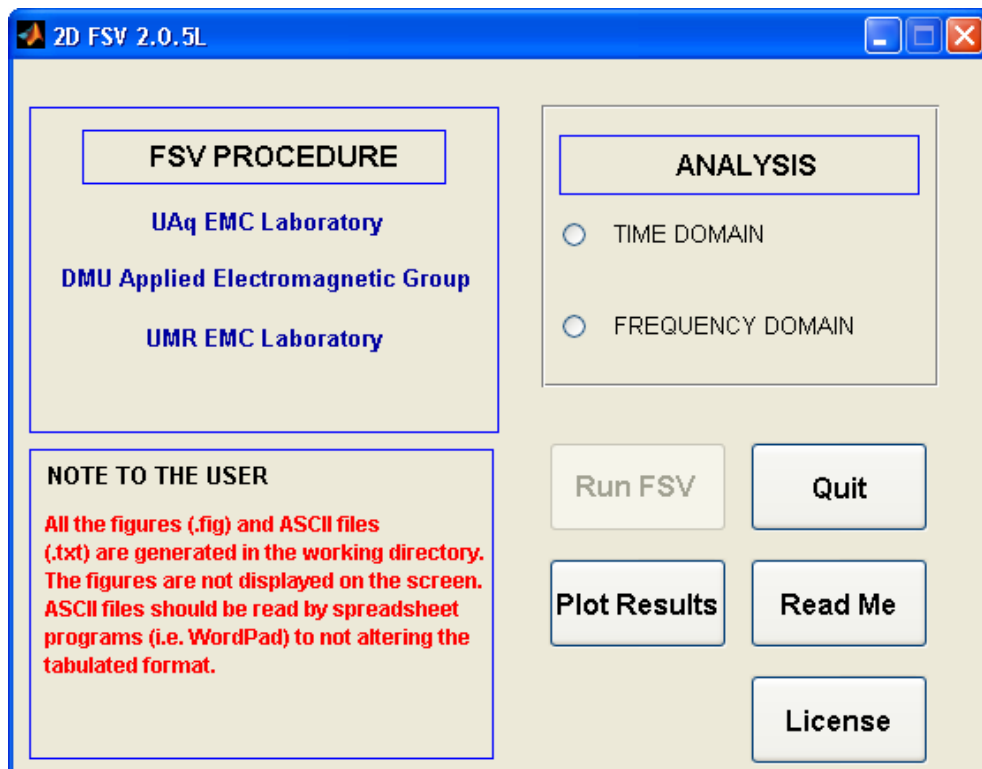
2D FSV 2.0.5L

FSV PROCEDURE

UAq EMC Laboratory

DMU Applied Electromagnetic Group

UMR EMC Laboratory

ANALYSIS

TIME DOMAIN

FREQUENCY DOMAIN

NOTE TO THE USER

All the figures (.fig) and ASCII files (.txt) are generated in the working directory. The figures are not displayed on the screen. ASCII files should be read by spreadsheet programs (i.e. WordPad) to not altering the tabulated format.

Run FSV

Quit

Plot Results

Read Me

License